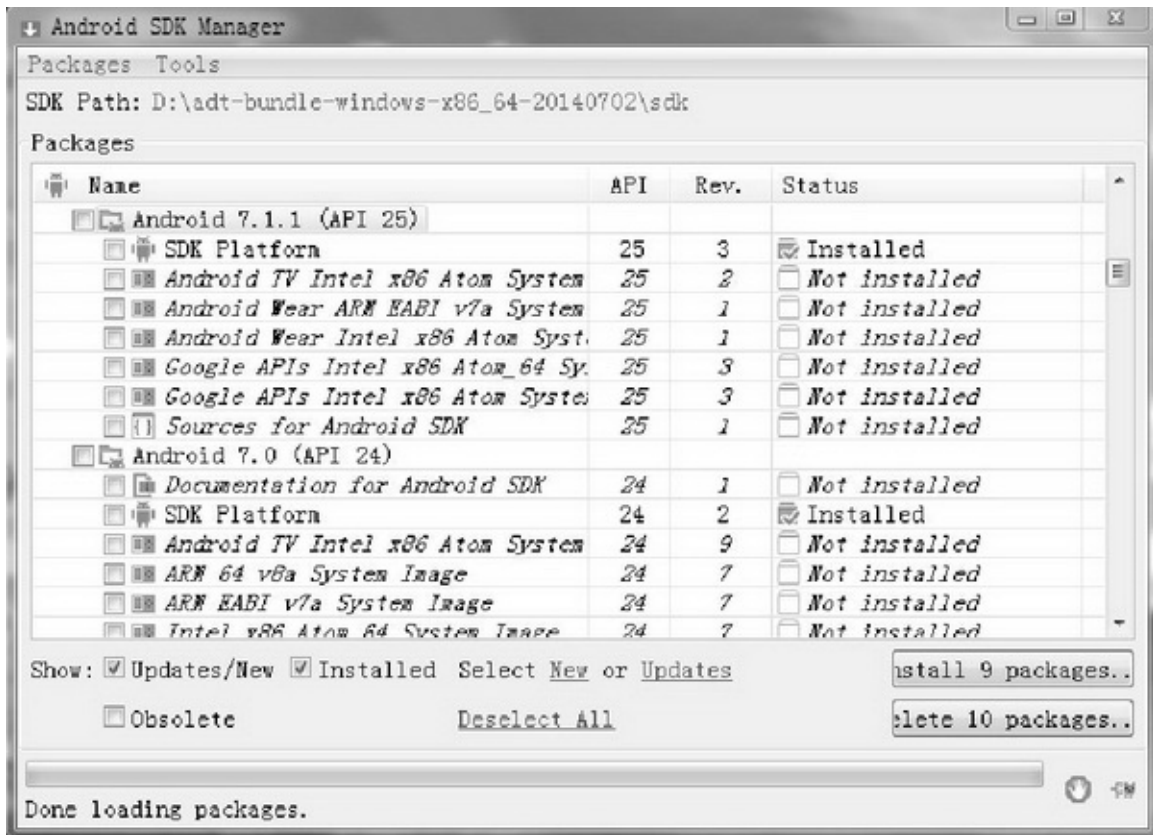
Android SDK Manager

Packages Tools

SDK Path: D:\adt-bundle-windows-x86_64-20140702\sdk

Packages

| Name | API | Rev. | Status |
|---|---|---|---|
| Android 7.1.1 (API 25) | | | |
| SDK Platform | 25 | 3 | Installed |
| Android TV Intel x86 Atom System | 25 | 2 | Not installed |
| Android Wear ARM EABI v7a System | 25 | 1 | Not installed |
| Android Wear Intel x86 Atom Syst | 25 | 1 | Not installed |
| Google APIs Intel x86 Atom_64 Sy | 25 | 3 | Not installed |
| Google APIs Intel x86 Atom Syste | 25 | 3 | Not installed |
| Sources for Android SDK | 25 | 1 | Not installed |
| Android 7.0 (API 24) | | | |
| Documentation for Android SDK | 24 | 1 | Not installed |
| SDK Platform | 24 | 2 | Installed |
| Android TV Intel x86 Atom System | 24 | 9 | Not installed |
| ARM 64 v8a System Image | 24 | 7 | Not installed |
| ARM EABI v7a System Image | 24 | 7 | Not installed |
| Intel x86 Atom 64 System Image | 24 | 7 | Not installed |

Show: Updates/New Installed Select New or Updates

Install 9 packages..

Obsolete Deselect All

Delete 10 packages..

Done loading packages.